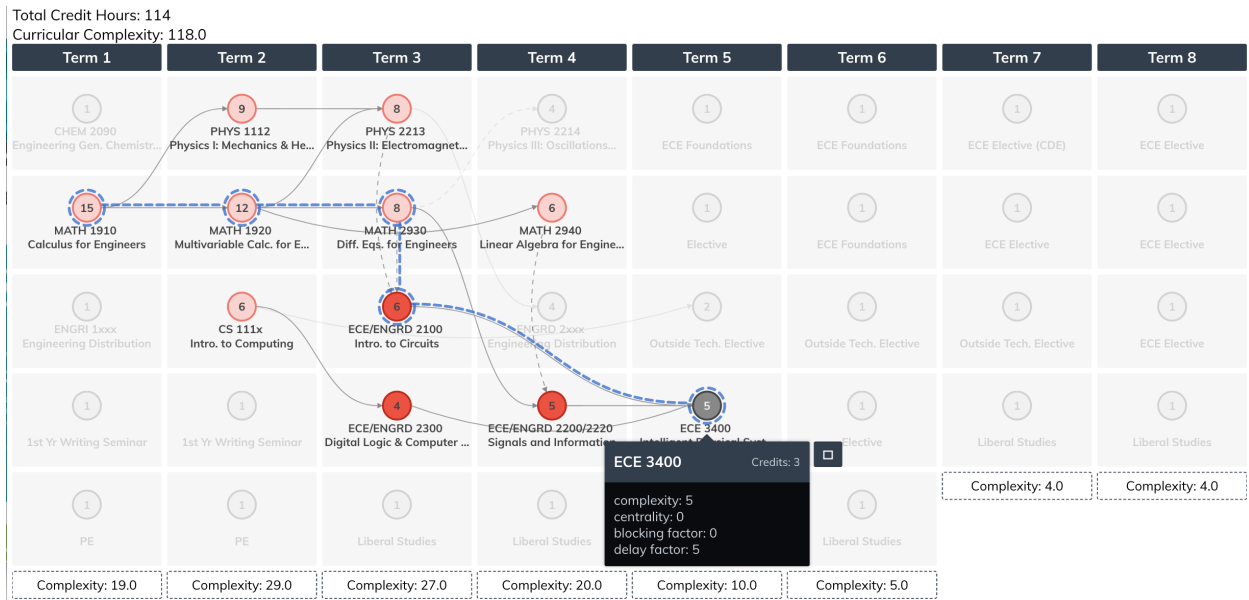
Total Credit Hours: 114
Curricular Complexity: 118.0

Term 1
1
CHEM 2090
Engineering Gen. Chemistr...
15
MATH 1910
Calculus for Engineers
1
ENGRI 1xxx
Engineering Distribution
1
1st Yr Writing Seminar
1
PE
Complexity: 19.0

Term 2
9
PHYS 1112
Physics I: Mechanics & He...
12
MATH 1920
Multivariable Calc. for E...
6
CS 111x
Intro. to Computing
1
1st Yr Writing Seminar
1
PE
Complexity: 29.0

Term 3
8
PHYS 2213
Physics II: Electromagnet...
8
MATH 2930
Diff. Eqs. for Engineers
6
ECE/ENGRD 2100
Intro. to Circuits
4
ECE/ENGRD 2300
Digital Logic & Computer ...
1
Liberal Studies
Complexity: 27.0

Term 4
4
PHYS 2214
Physics III: Oscillations...
6
MATH 2940
Linear Algebra for Engine...
4
ENGRD 2xxx
Engineering Distribution
5
ECE/ENGRD 2200/2220
Signals and Information
1
Liberal Studies
Complexity: 20.0

Term 5
1
ECE Foundations
1
Elective
2
Outside Tech. Elective
5
ECE 3400
Intelligent P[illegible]
Complexity: 10.0

ECE 3400
Credits: 3
complexity: 5
centrality: 0
blocking factor: 0
delay factor: 5

Term 6
1
ECE Foundations
1
ECE Foundations
1
Outside Tech. Elective
1
Elective
1
Liberal Studies
Complexity: 5.0

Term 7
1
ECE Elective (CDE)
1
ECE Elective
1
Outside Tech. Elective
1
Liberal Studies
Complexity: 4.0

Term 8
1
ECE Elective
1
ECE Elective
1
ECE Elective
1
Liberal Studies
Complexity: 4.0